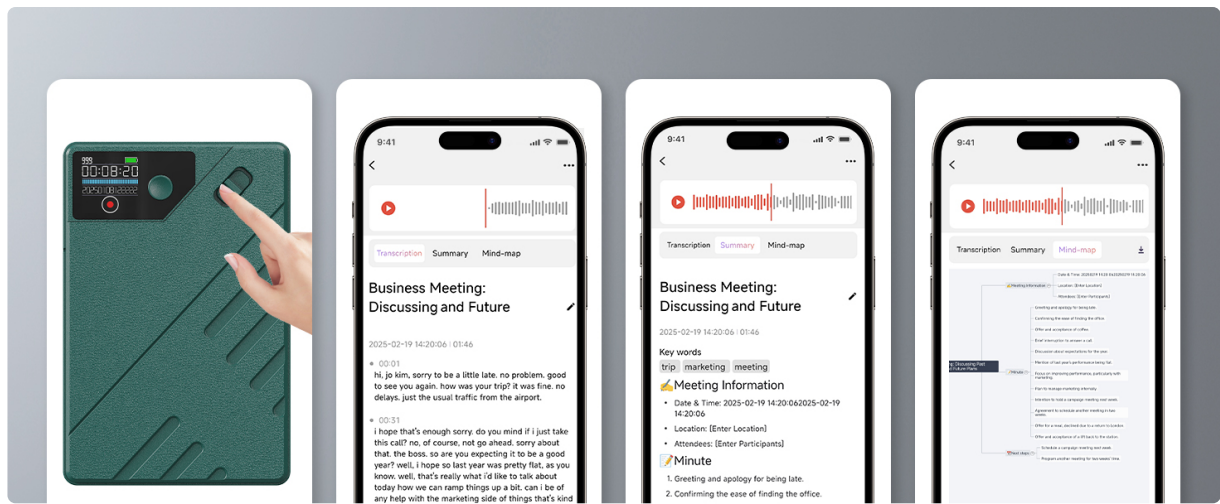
999
00:08:20
2025 02 18

9:41

Transcription Summary Mind-map

Business Meeting: Discussing and Future

2025-02-19 14:20:06 | 01:46

00:01
hi, jo kim, sorry to be a little late. no problem. good to see you again. how was your trip? it was fine. no delays. just the usual traffic from the airport.

00:31
i hope that's enough sorry. do you mind if i just take this call? no, of course, not go ahead. sorry about that. the boss. so are you expecting it to be a good year? well, i hope so last year was pretty flat, as you know. well, that's really what i'd like to talk about today how we can ramp things up a bit. can i be of any help with the marketing side of things that's kind

9:41

Transcription Summary Mind-map

Business Meeting: Discussing and Future

2025-02-19 14:20:06 | 01:46

Key words
trip marketing meeting

✍Meeting Information
- Date & Time: 2025-02-19 14:20:062025-02-19 14:20:06
- Location: [Enter Location]
- Attendees: [Enter Participants]

📝Minute
1. Greeting and apology for being late.
2. Confirming the ease of finding the office.

9:41

Transcription Summary Mind-map

Meeting Information
Date & Time: 2025-02-19 14:20:06
Location: [Enter Location]
Attendees: [Enter Participants]
Discussing Past & Future Plans
Minute
Greeting and apology for being late.
Confirming the ease of finding the office.
Offer and acceptance of coffee.
Brief interruption to answer a call.
Discussion about expectations for the year.
Mention of last year's performance being flat.
Focus on improving performance, particularly with marketing.
Plan to manage marketing internally.
Intention to hold a campaign meeting next week.
Agreement to schedule another meeting in two weeks.
Offer for a meal, declined due to a return to London.
Offer and acceptance of a lift back to the station.
Next steps
Schedule a campaign meeting next week.
Program another meeting for two weeks' time.